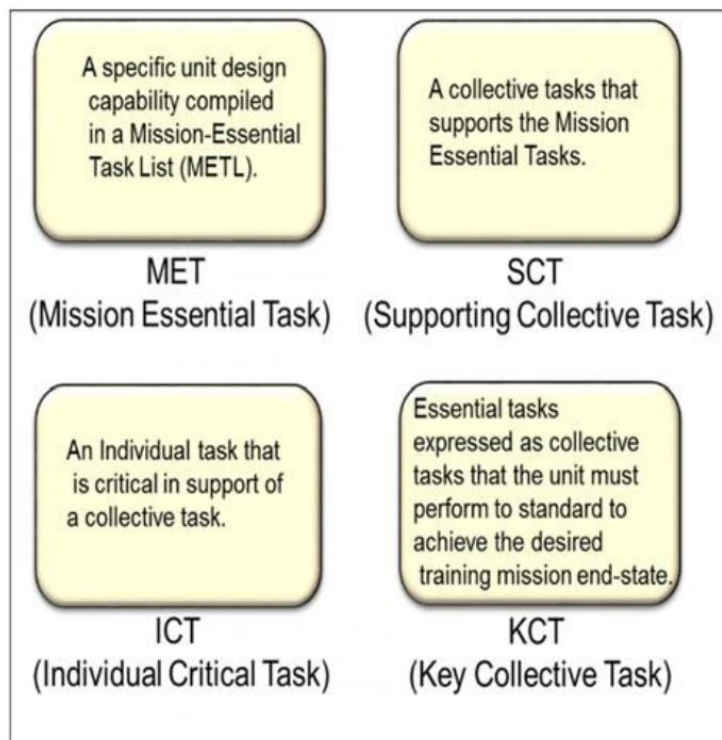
A specific unit design capability compiled in a Mission-Essential Task List (METL).

MET
(Mission Essential Task)

A collective tasks that supports the Mission Essential Tasks.

SCT
(Supporting Collective Task)

An Individual task that is critical in support of a collective task.

ICT
(Individual Critical Task)

Essential tasks expressed as collective tasks that the unit must perform to standard to achieve the desired training mission end-state.

KCT
(Key Collective Task)